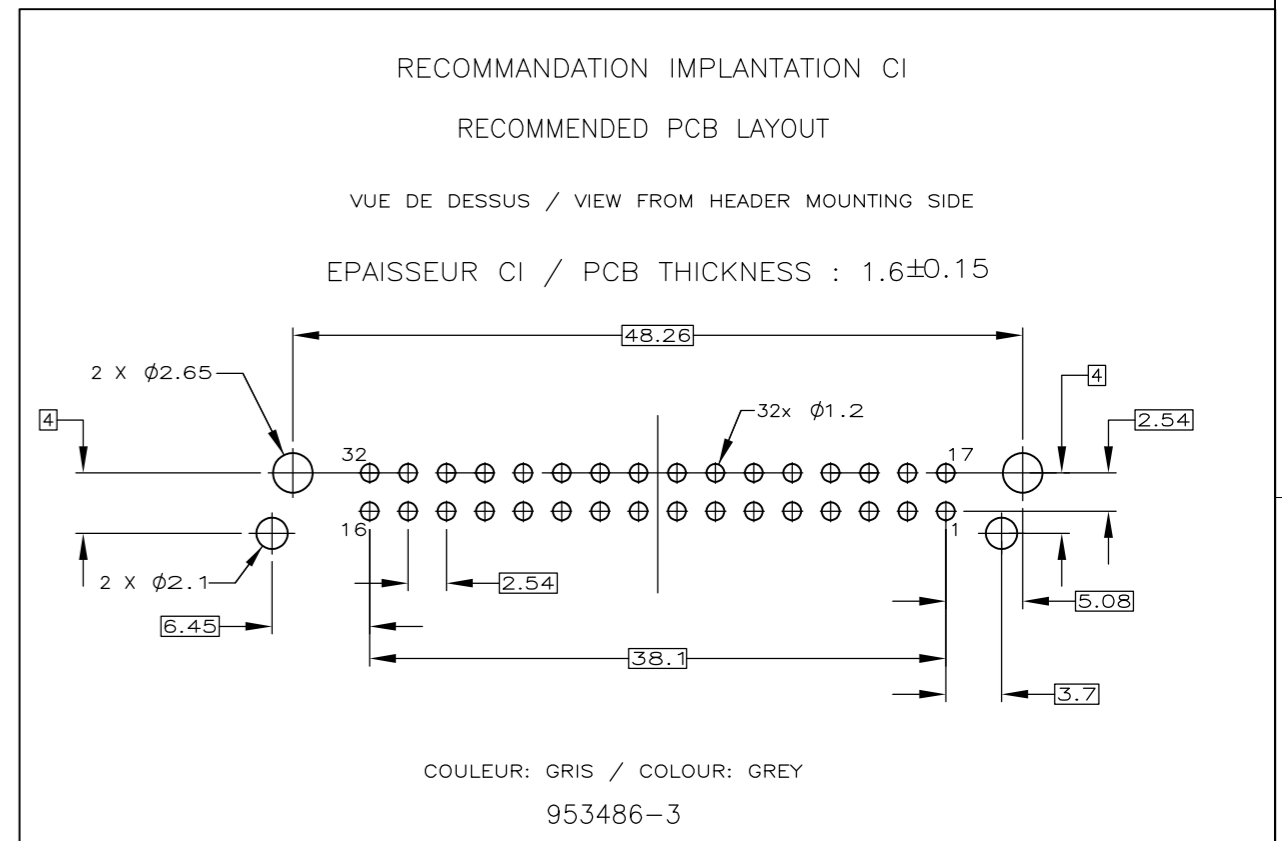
RECOMMANDATION IMPLANTATION CI

RECOMMENDED PCB LAYOUT

VUE DE DESSUS / VIEW FROM HEADER MOUNTING SIDE

EPAISSEUR CI / PCB THICKNESS : 1.6$\pm$0.15

48.26

2 X $\phi$2.65

4

32x $\phi$1.2

4

2.54

32

17

16

1

2 X $\phi$2.1

2.54

5.08

6.45

38.1

3.7

COULEUR: GRIS / COLOUR: GREY

953486-3